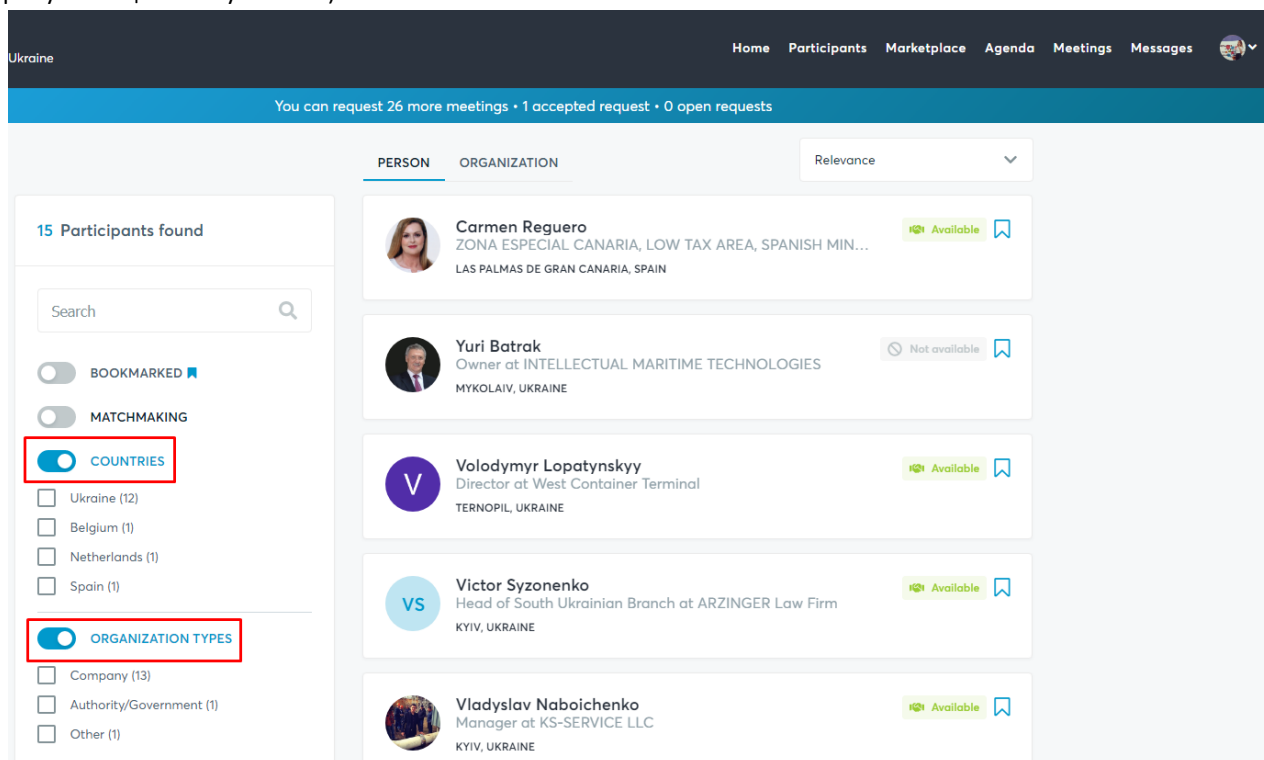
Ukraine

Home Participants Marketplace Agenda Meetings Messages

You can request 26 more meetings • 1 accepted request • 0 open requests

PERSON ORGANIZATION

Relevance

15 Participants found

Search

BOOKMARKED

MATCHMAKING

COUNTRIES

Ukraine (12)

Belgium (1)

Netherlands (1)

Spain (1)

ORGANIZATION TYPES

Company (13)

Authority/Government (1)

Other (1)

Carmen Reguero
ZONA ESPECIAL CANARIA, LOW TAX AREA, SPANISH MIN...
LAS PALMAS DE GRAN CANARIA, SPAIN
Available

Yuri Batrak
Owner at INTELLECTUAL MARITIME TECHNOLOGIES
MYKOLAIV, UKRAINE
Not available

V
Volodymyr Lopatynskyy
Director at West Container Terminal
TERNOPIL, UKRAINE
Available

VS
Victor Syzonenko
Head of South Ukrainian Branch at ARZINGER Law Firm
KYIV, UKRAINE
Available

Vladyslav Naboichenko
Manager at KS-SERVICE LLC
KYIV, UKRAINE
Available